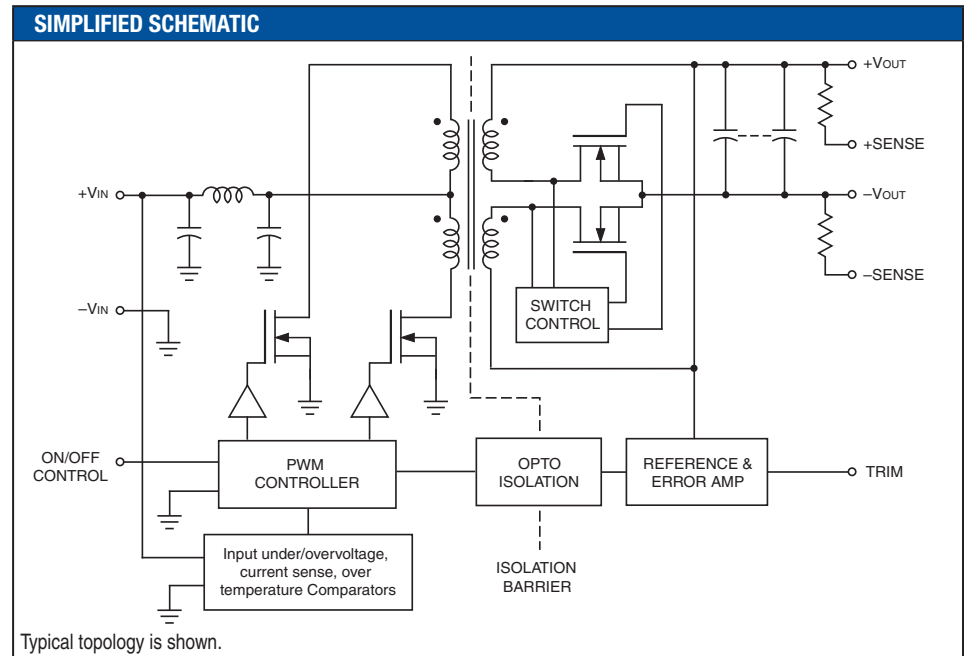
SIMPLIFIED SCHEMATIC

+VOUT

+SENSE

+VIN

–VOUT

–SENSE

–VIN

SWITCH CONTROL

ON/OFF CONTROL

PWM CONTROLLER

OPTO ISOLATION

REFERENCE & ERROR AMP

TRIM

Input under/overvoltage, current sense, over temperature Comparators

ISOLATION BARRIER

Typical topology is shown.